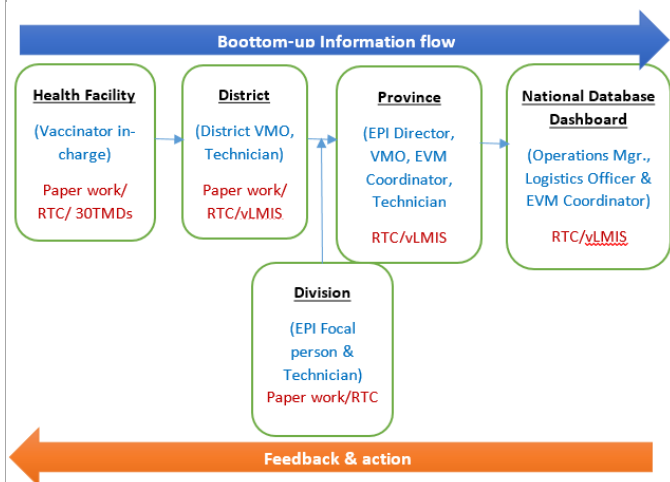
Boottom-up Information flow

Health Facility

(Vaccinator in-charge)

Paper work/ RTC/ 30TMDs

District

(District VMO, Technician)

Paper work/ RTC/vLMIS

Province

(EPI Director, VMO, EVM Coordinator, Technician

RTC/vLMIS

National Database Dashboard

(Operations Mgr., Logistics Officer & EVM Coordinator)

RTC/vLMIS

Division

(EPI Focal person & Technician)

Paper work/RTC

Feedback & action